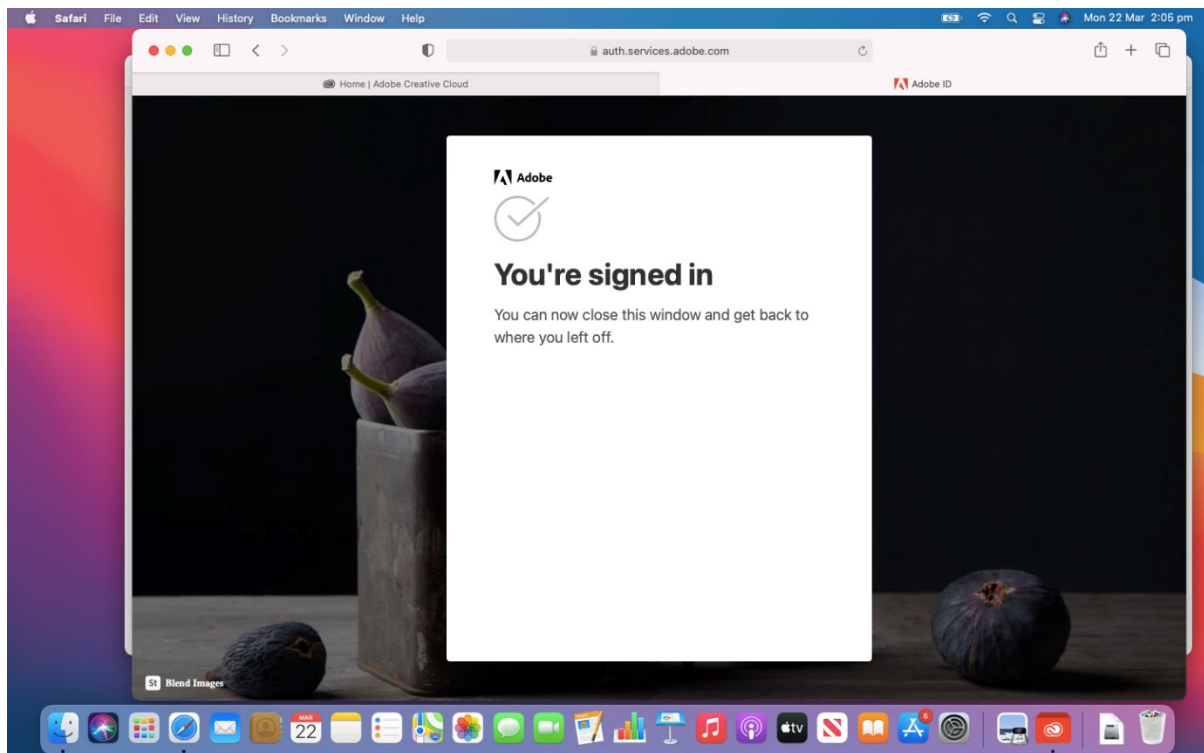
Safari File Edit View History Bookmarks Window Help

Mon 22 Mar 2:05 pm

auth.services.adobe.com

Home | Adobe Creative Cloud

Adobe ID

Adobe

You're signed in

You can now close this window and get back to where you left off.

St Blend Images

MAR 22

tv

6